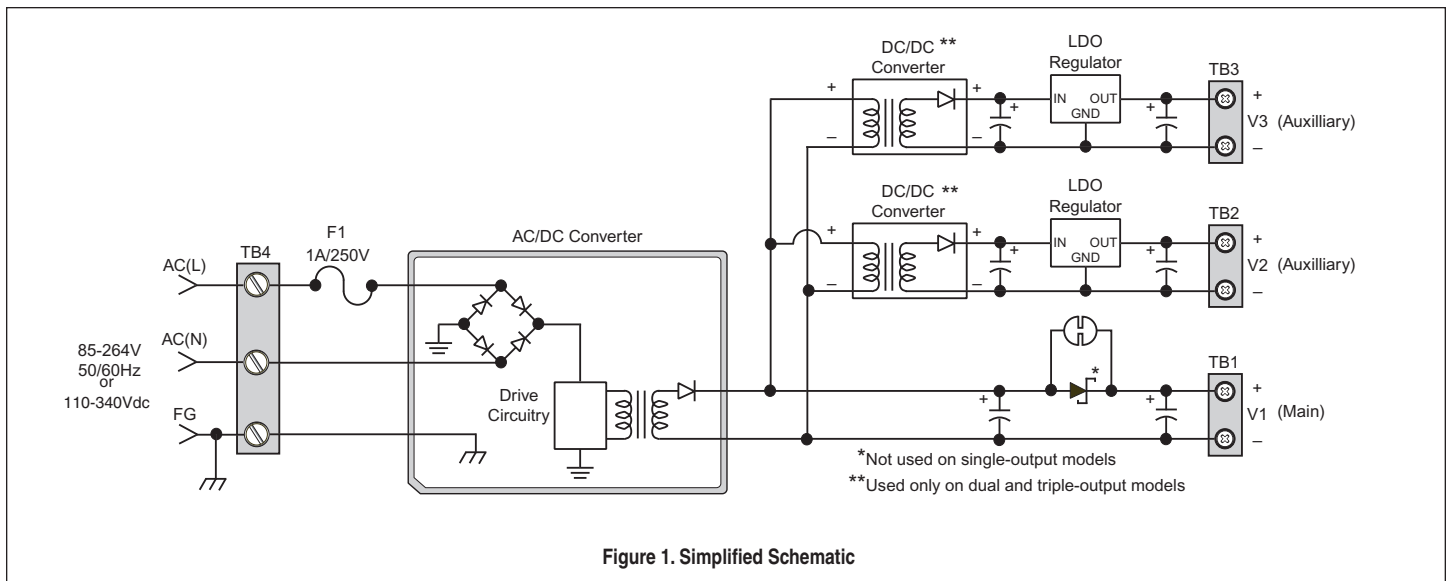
DC/DC **
Converter

LDO
Regulator

TB3

+

+

IN

OUT

GND

+

+

+

V3 (Auxilliary)

–

–

–

DC/DC **
Converter

LDO
Regulator

TB2

AC/DC Converter

+

+

IN

OUT

GND

+

+

+

V2 (Auxilliary)

–

–

–

TB4

F1
1A/250V

AC(L)

AC(N)

85-264V
50/60Hz
or
110-340Vdc

FG

Drive
Circuitry

*

TB1

+

+

+

V1 (Main)

–

*Not used on single-output models

**Used only on dual and triple-output models

Figure 1. Simplified Schematic